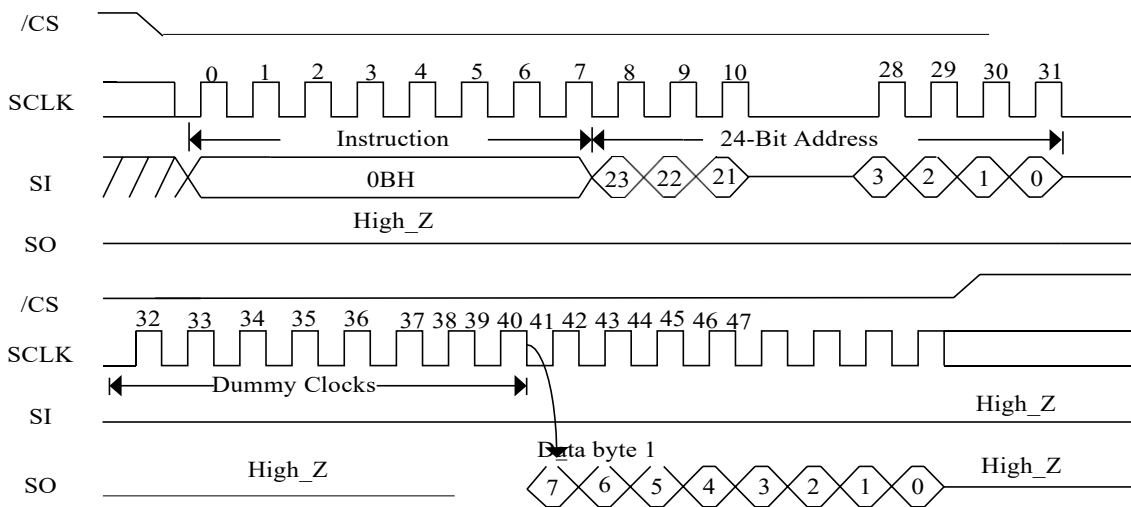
/CS

SCLK 0 1 2 3 4 5 6 7 8 9 10 28 29 30 31

Instruction

24-Bit Address

SI 0BH 23 22 21 3 2 1 0

High_Z

SO

/CS

SCLK 32 33 34 35 36 37 38 39 40 41 42 43 44 45 46 47

Dummy Clocks

SI High_Z

Data byte 1

SO High_Z 7 6 5 4 3 2 1 0 High_Z